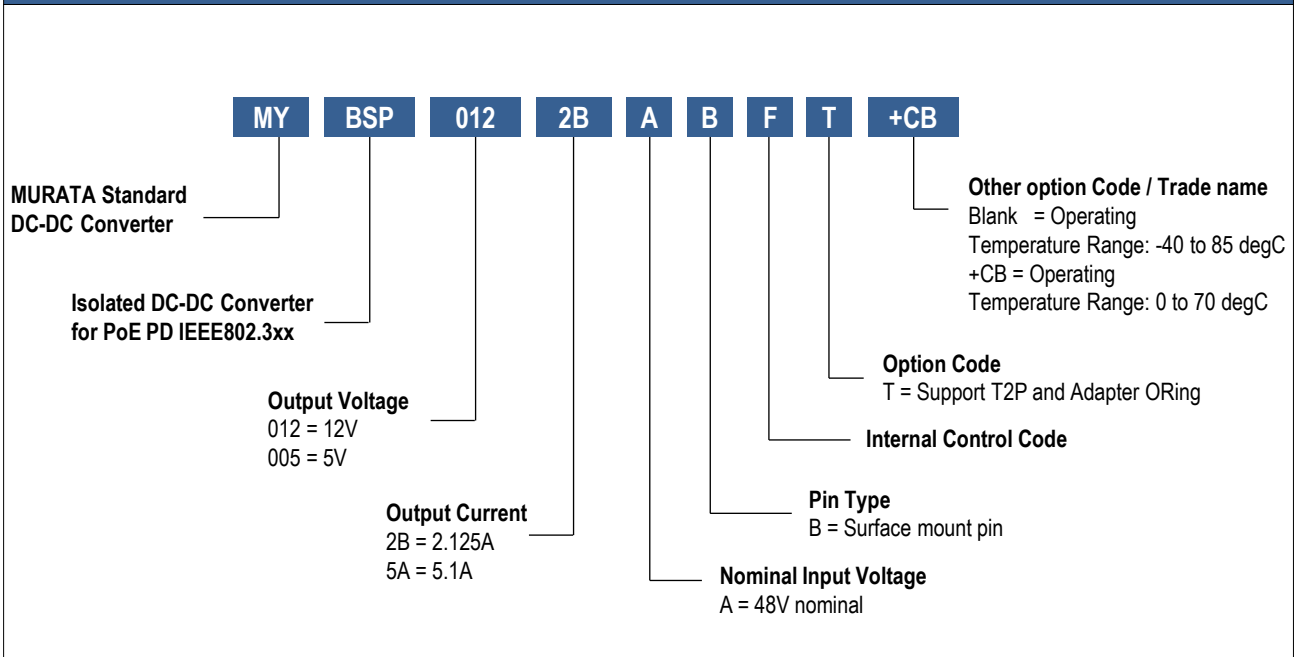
MY BSP 012 2B A B F T +CB

MURATA Standard DC-DC Converter

Isolated DC-DC Converter for PoE PD IEEE802.3xx

Output Voltage
012 = 12V
005 = 5V

Output Current
2B = 2.125A
5A = 5.1A

Nominal Input Voltage
A = 48V nominal

Pin Type
B = Surface mount pin

Internal Control Code

Option Code
T = Support T2P and Adapter ORing

Other option Code / Trade name
Blank = Operating Temperature Range: -40 to 85 degC
+CB = Operating Temperature Range: 0 to 70 degC